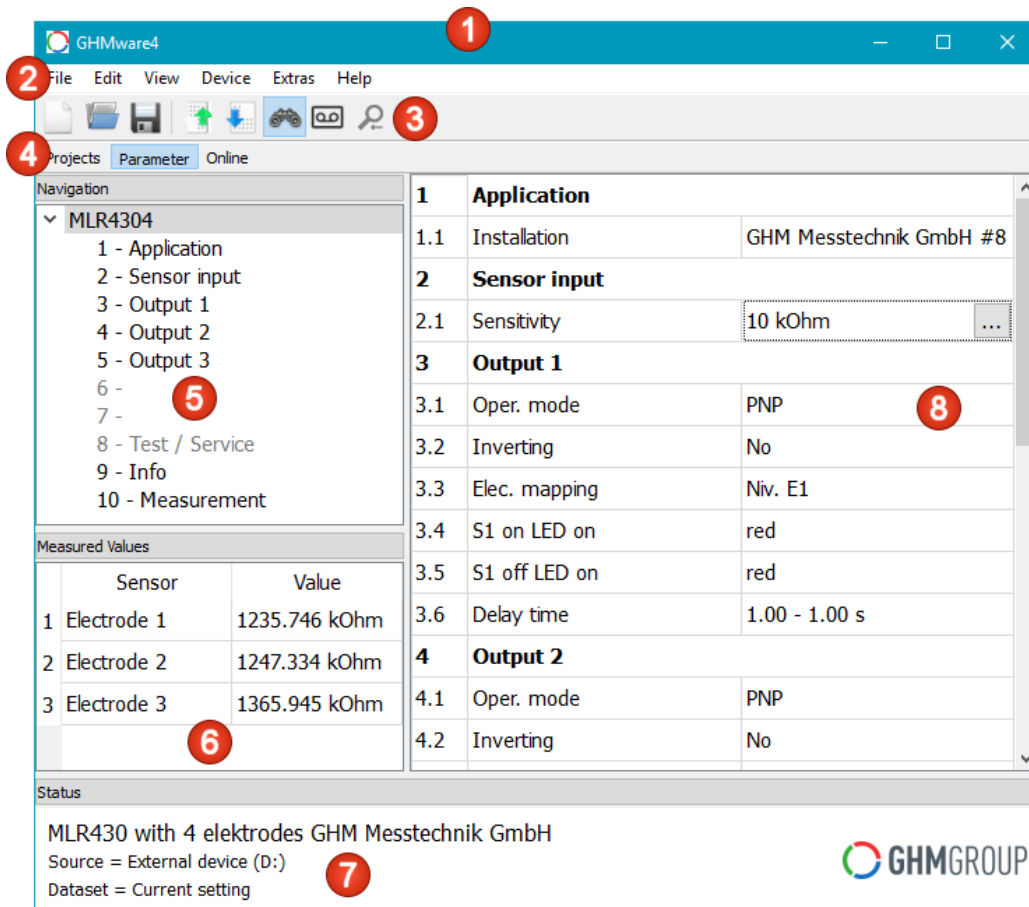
GHMware4

1

2 File Edit View Device Extras Help

3

4 Projects Parameter Online

Navigation

MLR4304
1 - Application
2 - Sensor input
3 - Output 1
4 - Output 2
5 - Output 3
6 -
7 -
8 - Test / Service
9 - Info
10 - Measurement

5

Measured Values

| | Sensor | Value |
|---|---|---|
| 1 | Electrode 1 | 1235.746 kOhm |
| 2 | Electrode 2 | 1247.334 kOhm |
| 3 | Electrode 3 | 1365.945 kOhm |

6

| | | |
|---|---|---|
| 1 | **Application** | |
| 1.1 | Installation | GHM Messtechnik GmbH #8 |
| 2 | **Sensor input** | |
| 2.1 | Sensitivity | 10 kOhm ... |
| 3 | **Output 1** | |
| 3.1 | Oper. mode | PNP |
| 3.2 | Inverting | No |
| 3.3 | Elec. mapping | Niv. E1 |
| 3.4 | S1 on LED on | red |
| 3.5 | S1 off LED on | red |
| 3.6 | Delay time | 1.00 - 1.00 s |
| 4 | **Output 2** | |
| 4.1 | Oper. mode | PNP |
| 4.2 | Inverting | No |

8

Status

MLR430 with 4 elektrodes GHM Messtechnik GmbH
Source = External device (D:)
Dataset = Current setting

7

GHMGROUP